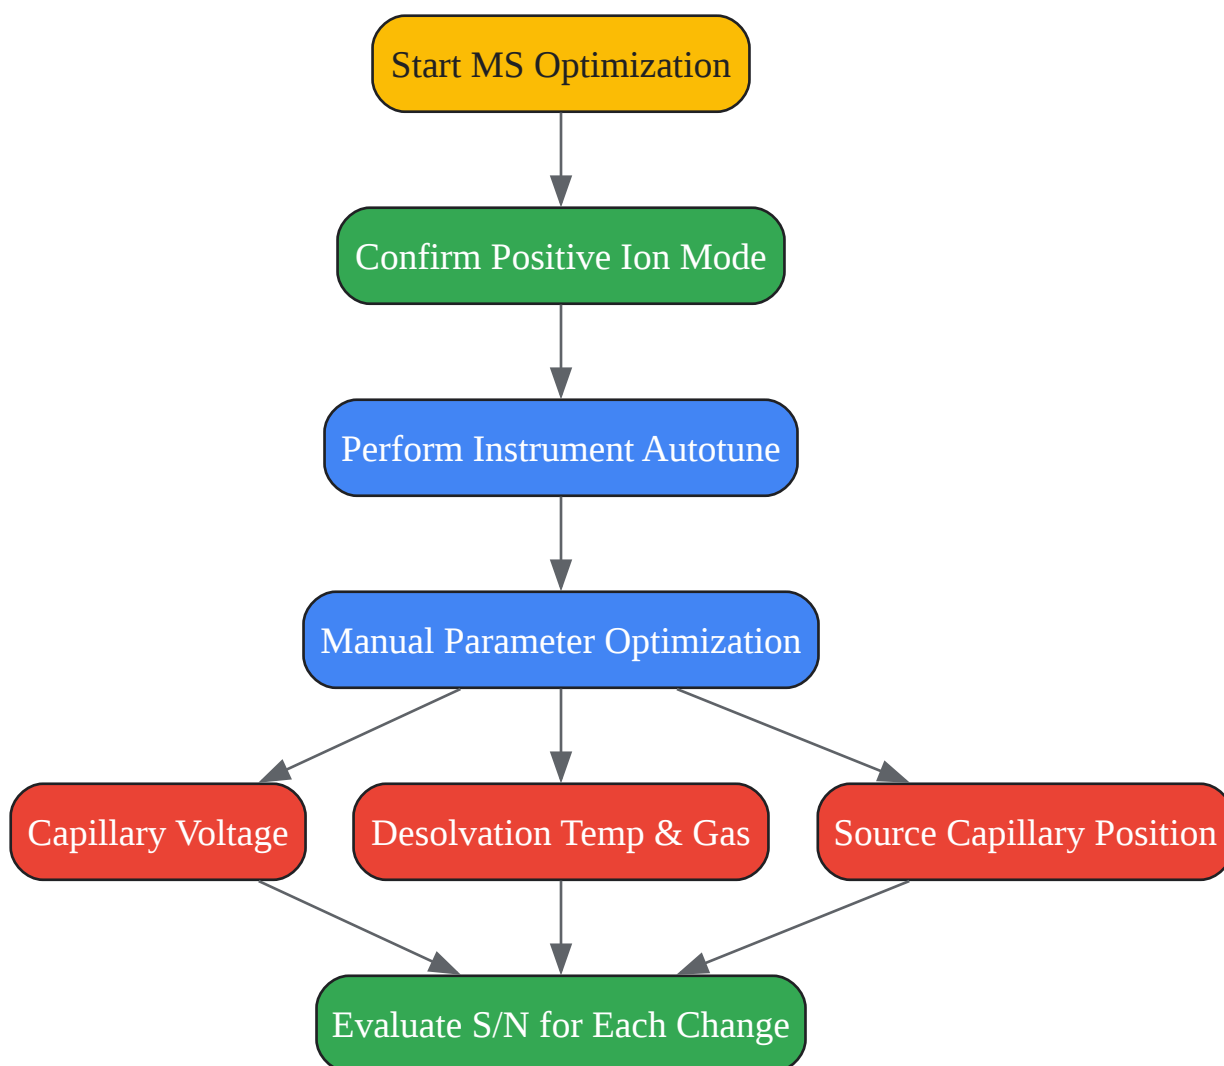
Start MS Optimization

Confirm Positive Ion Mode

Perform Instrument Autotune

Manual Parameter Optimization

Capillary Voltage

Desolvation Temp & Gas

Source Capillary Position

Evaluate S/N for Each Change